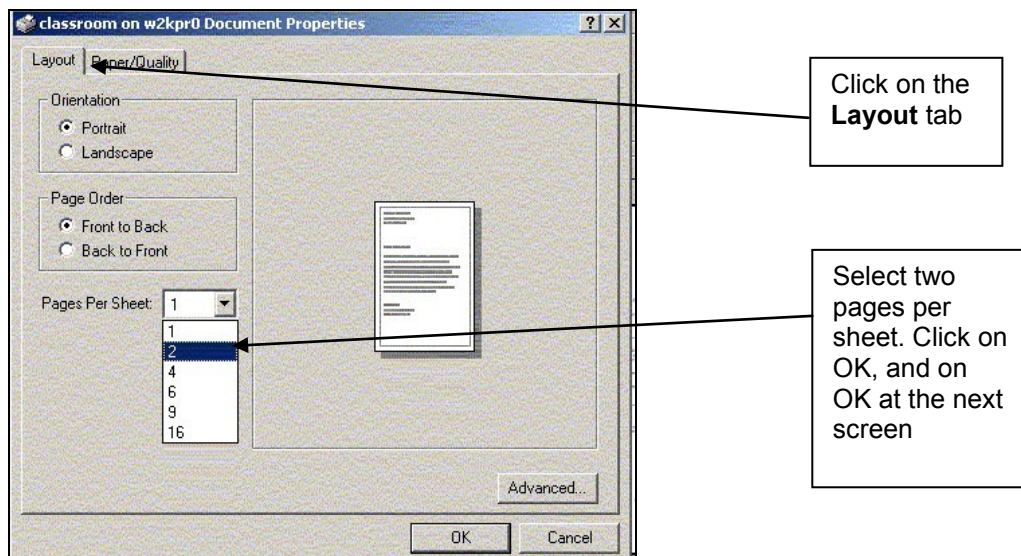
classroom on w2kpr0 Document Properties

? X

Layout | Paper/Quality

Orientation
Portrait
Landscape

Page Order
Front to Back
Back to Front

Pages Per Sheet: 1

1
2
4
6
9
16

Advanced...

OK Cancel

Click on the **Layout** tab

Select two pages per sheet. Click on OK, and on OK at the next screen